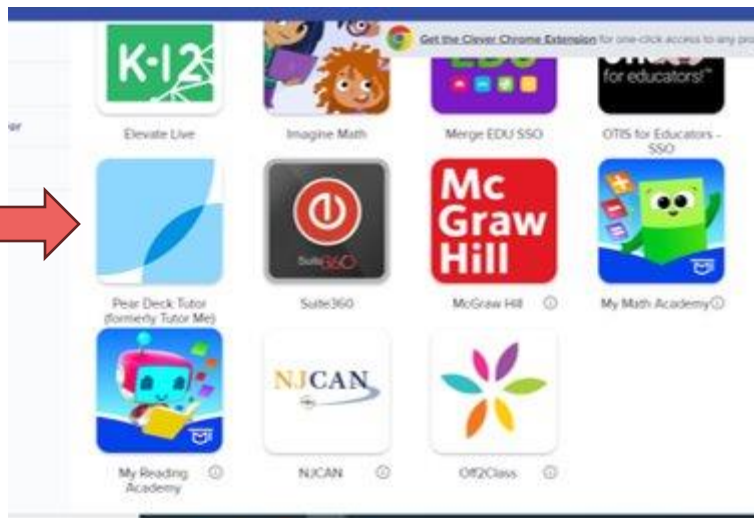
Get the Clever Chrome Extension for one-click access to any pro

or

K-12

Elevate Live

Imagine Math

EDU

Merge EDU SSO

for educators!

OTIS for Educators - SSO

Pear Deck Tutor (formerly Tutor Me)

Suite360

Suite360

Mc Graw Hill

McGraw Hill ⓘ

My Math Academyⓘ

My Reading Academy ⓘ

NJCAN

NJCAN ⓘ

Off2Class ⓘ